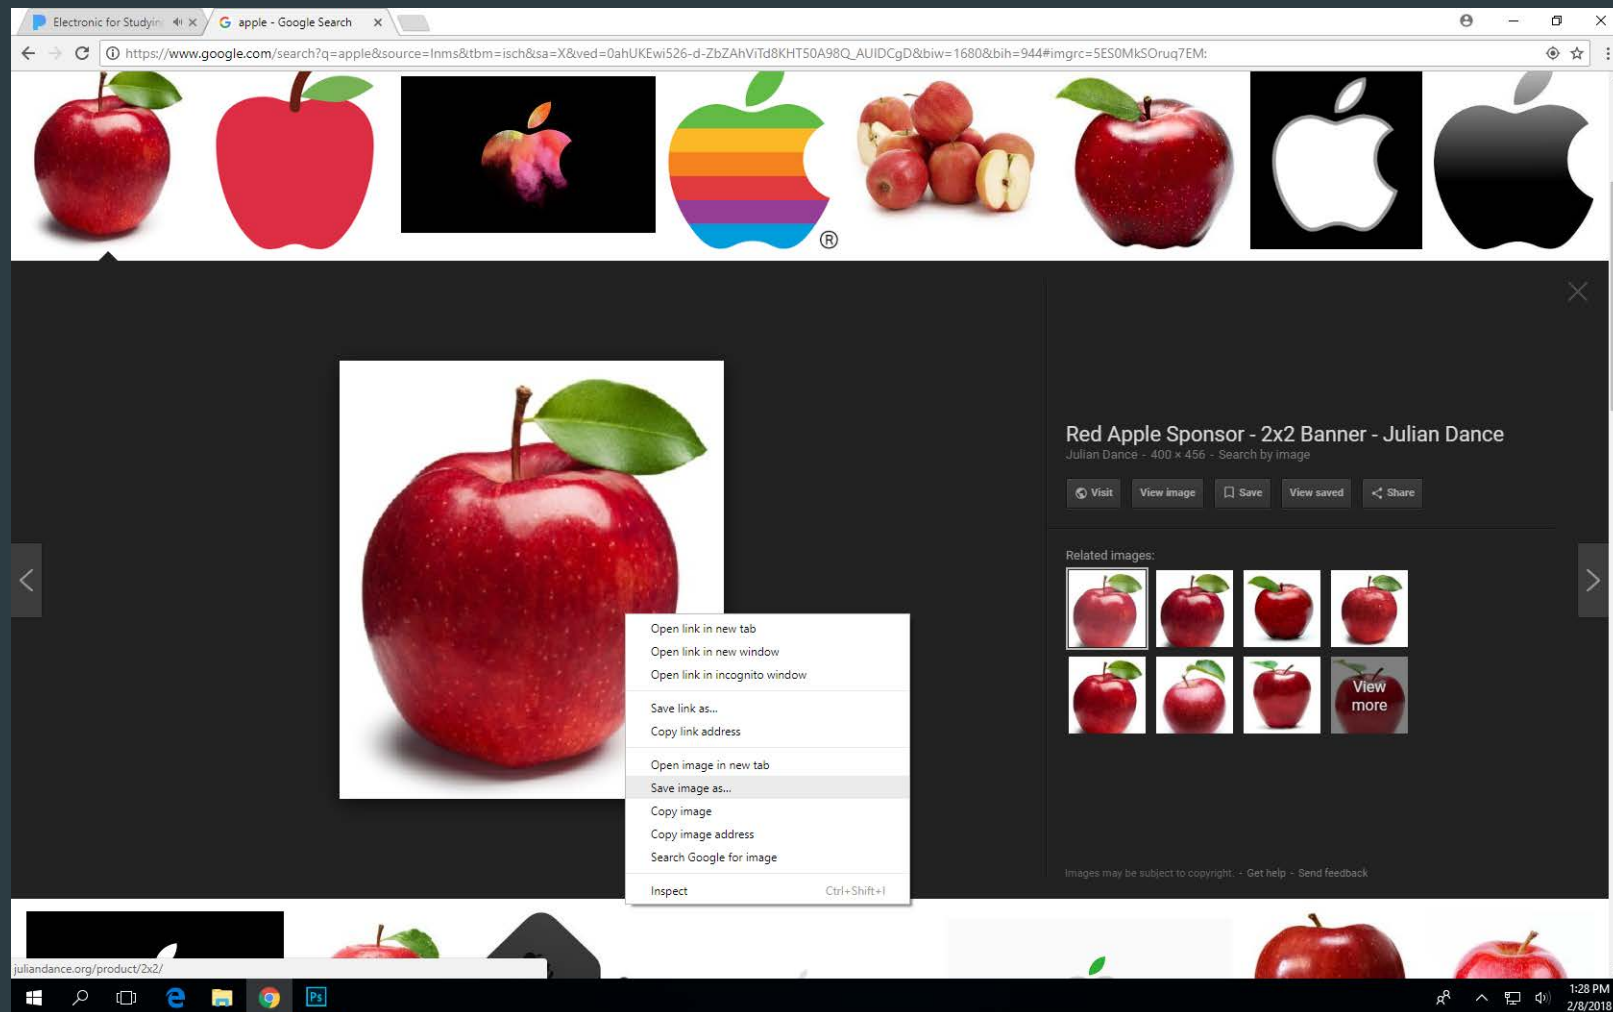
Electronic for Studyin
apple - Google Search

https://www.google.com/search?q=apple&source=lnms&tbm=isch&sa=X&ved=0ahUKEwi526-d-ZbZAhViTd8KHT50A98Q_AUIDCgD&biw=1680&bih=944#imgrc=5ES0MkSOruq7EM:

®

Red Apple Sponsor - 2x2 Banner - Julian Dance
Julian Dance - 400 × 456 - Search by image

Visit
View image
Save
View saved
Share

Related images:

View more

Open link in new tab
Open link in new window
Open link in incognito window
Save link as...
Copy link address
Open image in new tab
Save image as...
Copy image
Copy image address
Search Google for image
Inspect Ctrl+Shift+I

Images may be subject to copyright. - Get help - Send feedback

juliandance.org/product/2x2/

Ps

1:28 PM
2/8/2018